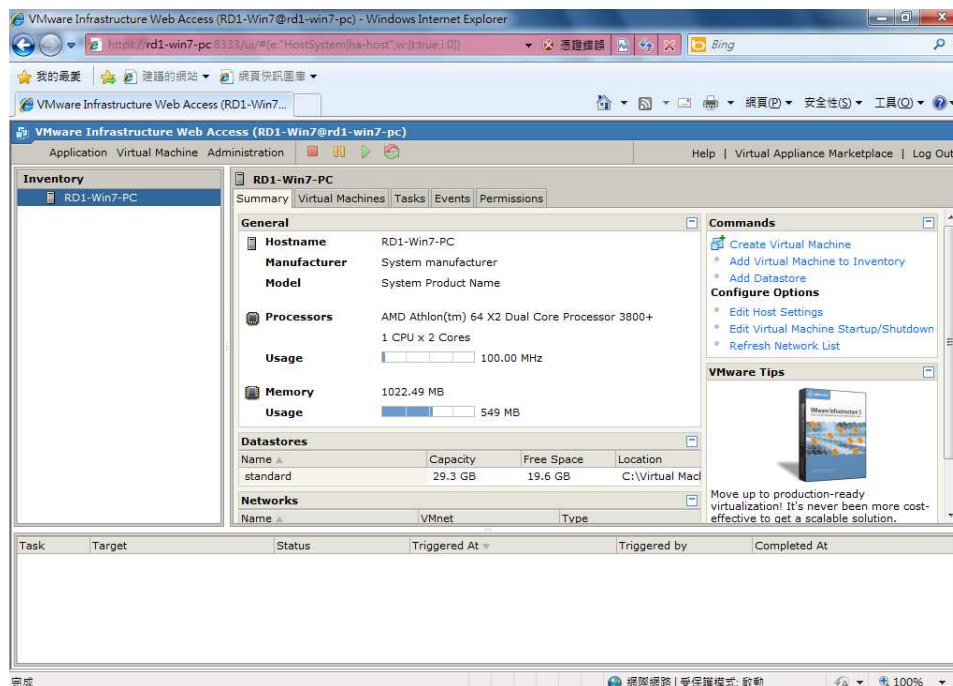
VMware Infrastructure Web Access (RD1-Win7@rd1-win7-pc) - Windows Internet Explorer

https://rd1-win7-pc:8333/ui/#{e:"HostSystem|ha-host",w:{t:true,i:0}}

憑證錯誤

Bing

我的最愛

建議的網站

網頁快訊圖庫

VMware Infrastructure Web Access (RD1-Win7...

網頁(P)

安全性(S)

工具(O)

VMware Infrastructure Web Access (RD1-Win7@rd1-win7-pc)

Application Virtual Machine Administration

Help | Virtual Appliance Marketplace | Log Out

Inventory

RD1-Win7-PC

RD1-Win7-PC

Summary Virtual Machines Tasks Events Permissions

General

Hostname RD1-Win7-PC

Manufacturer System manufacturer

Model System Product Name

Processors AMD Athlon(tm) 64 X2 Dual Core Processor 3800+

1 CPU x 2 Cores

Usage 100.00 MHz

Memory 1022.49 MB

Usage 549 MB

Datastores

| Name | Capacity | Free Space | Location |
|---|---|---|---|
| standard | 29.3 GB | 19.6 GB | C:\Virtual Mac |

Networks

| Name | VMnet | Type |
|---|---|---|

Commands

Create Virtual Machine

Add Virtual Machine to Inventory

Add Datastore

Configure Options

Edit Host Settings

Edit Virtual Machine Startup/Shutdown

Refresh Network List

VMware Tips

VMware Infrastructure 3

Move up to production-ready virtualization! It's never been more cost-effective to get a scalable solution.

| Task | Target | Status | Triggered At | Triggered by | Completed At |
|---|---|---|---|---|---|

完成

網際網路 | 受保護模式: 啟動

100%